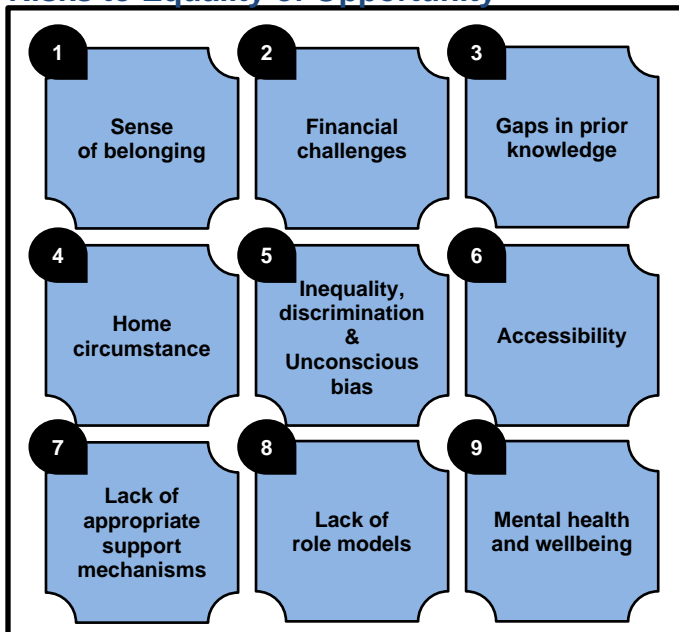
Risks to Equality of Opportunity

1
Sense of belonging

2
Financial challenges

3
Gaps in prior knowledge

4
Home circumstance

5
Inequality, discrimination & Unconscious bias

6
Accessibility

7
Lack of appropriate support mechanisms

8
Lack of role models

9
Mental health and wellbeing